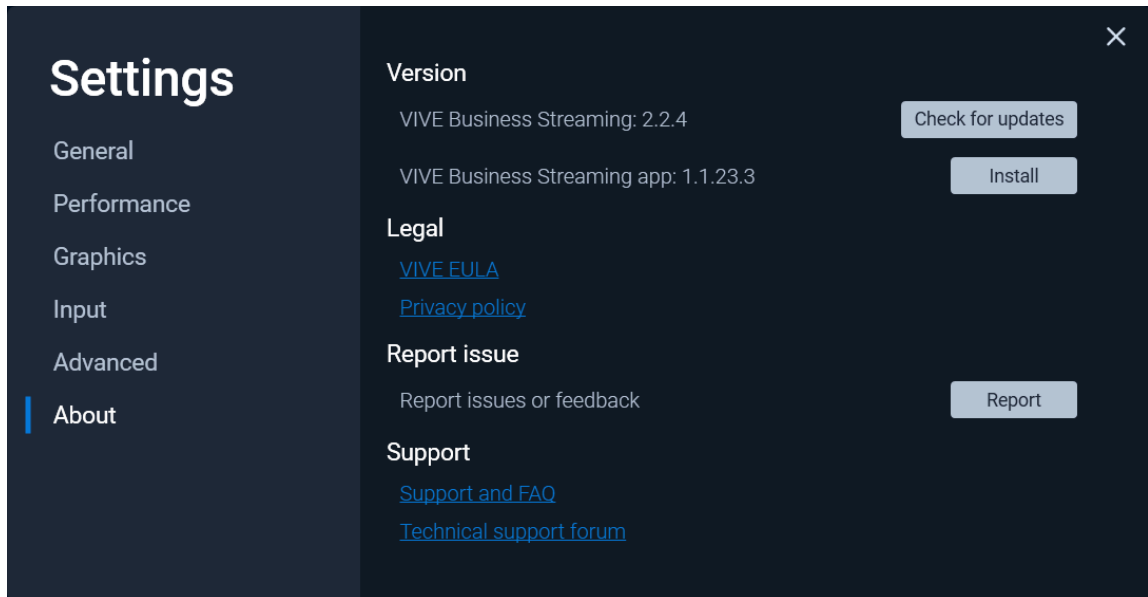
Settings

General

Performance

Graphics

Input

Advanced

About

×

Version

VIVE Business Streaming: 2.2.4

Check for updates

VIVE Business Streaming app: 1.1.23.3

Install

Legal

VIVE EULA

Privacy policy

Report issue

Report issues or feedback

Report

Support

Support and FAQ

Technical support forum